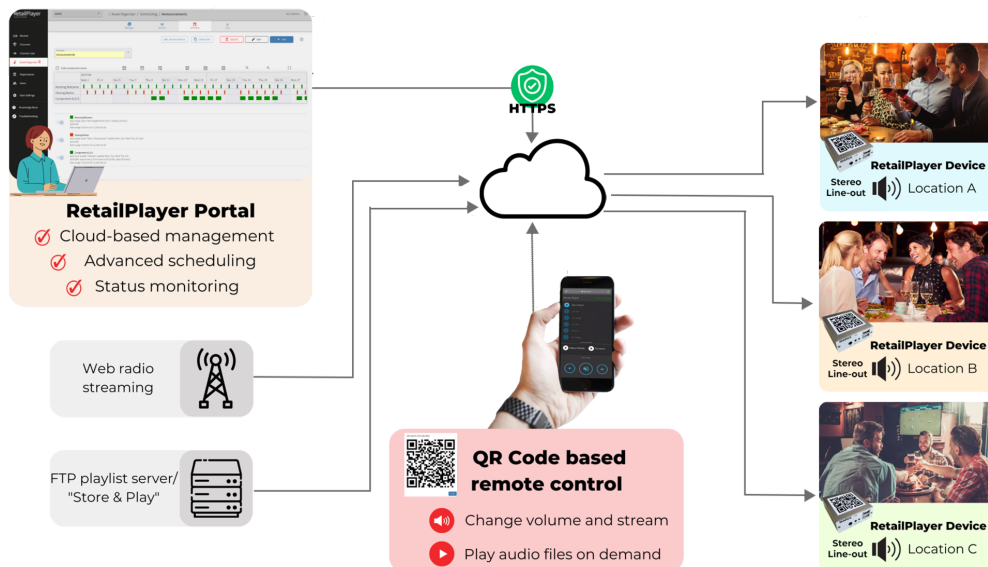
RetailPlayer

HTTPS

RetailPlayer Portal
Cloud-based management
Advanced scheduling
Status monitoring

Web radio streaming

FTP playlist server/ "Store & Play"

QR Code based remote control
Change volume and stream
Play audio files on demand

RetailPlayer Device
Stereo Line-out
Location A

RetailPlayer Device
Stereo Line-out
Location B

RetailPlayer Device
Stereo Line-out
Location C